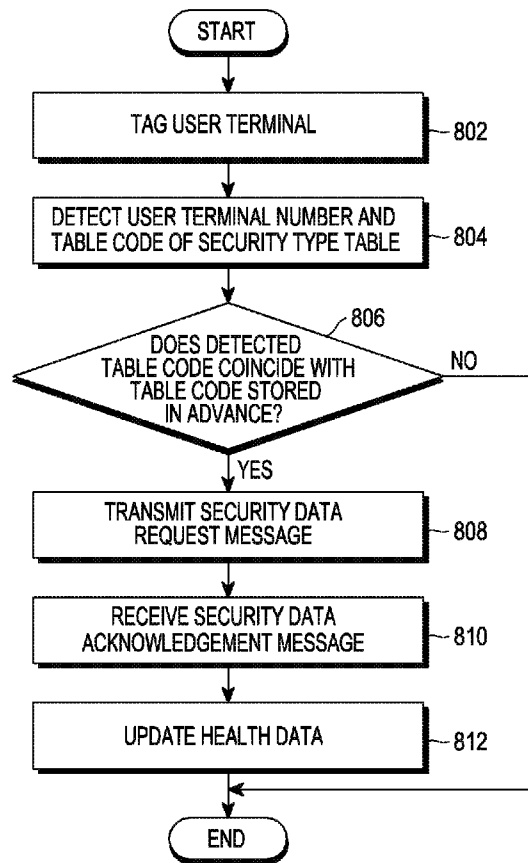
START

TAG USER TERMINAL

802

DETECT USER TERMINAL NUMBER AND TABLE CODE OF SECURITY TYPE TABLE

804

806

DOES DETECTED TABLE CODE COINCIDE WITH TABLE CODE STORED IN ADVANCE?

NO

YES

TRANSMIT SECURITY DATA REQUEST MESSAGE

808

RECEIVE SECURITY DATA ACKNOWLEDGEMENT MESSAGE

810

UPDATE HEALTH DATA

812

END